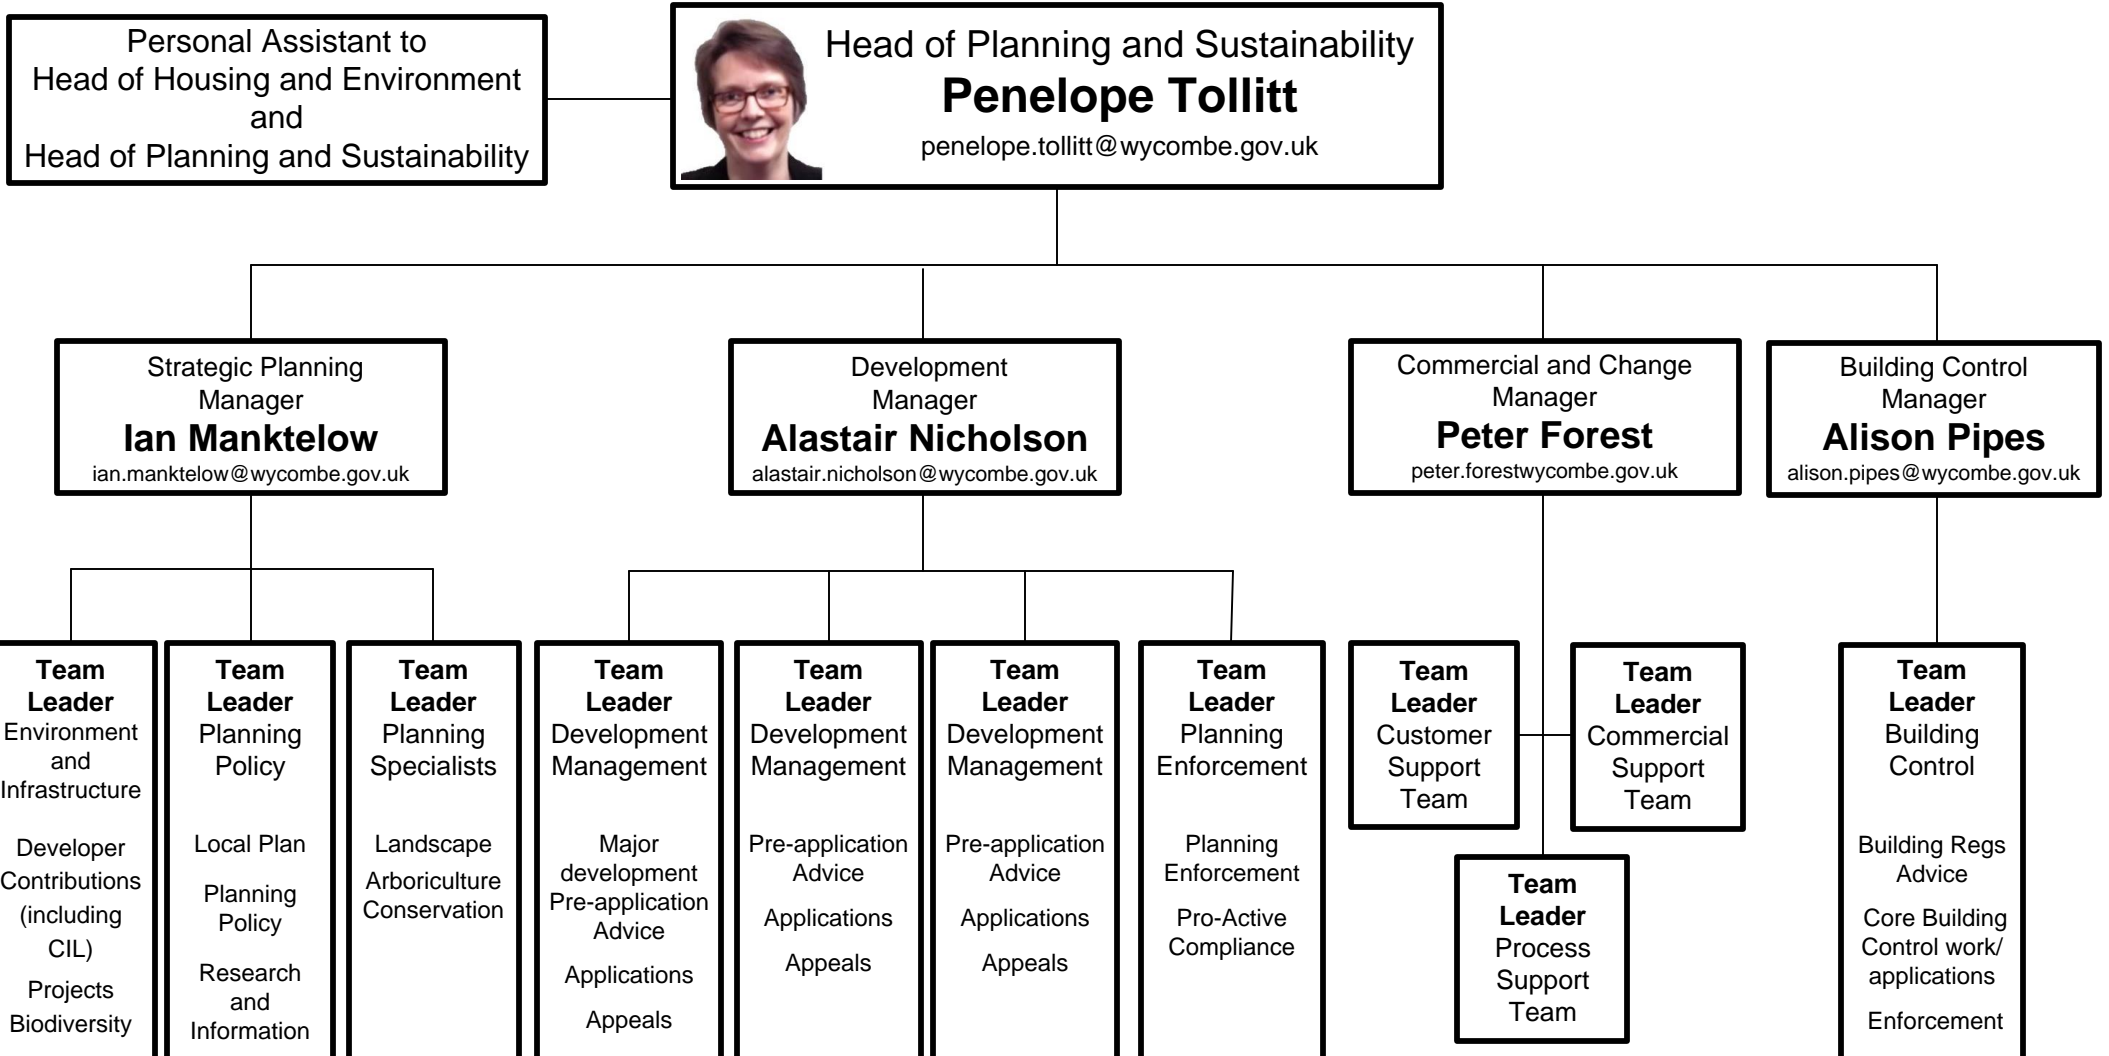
Personal Assistant to Head of Housing and Environment and Head of Planning and Sustainability

Head of Planning and Sustainability
**Penelope Tollitt**
penelope.tollitt@wycombe.gov.uk

Strategic Planning Manager
**Ian Manktelow**
ian.manktelow@wycombe.gov.uk

Development Manager
**Alastair Nicholson**
alastair.nicholson@wycombe.gov.uk

Commercial and Change Manager
**Peter Forest**
peter.forestwycombe.gov.uk

Building Control Manager
**Alison Pipes**
alison.pipes@wycombe.gov.uk

**Team Leader** Environment and Infrastructure

Developer Contributions (including CIL)

Projects

Biodiversity

**Team Leader** Planning Policy

Local Plan

Planning Policy

Research and Information

**Team Leader** Planning Specialists

Landscape

Arboriculture

Conservation

**Team Leader** Development Management

Major development Pre-application Advice

Applications

Appeals

**Team Leader** Development Management

Pre-application Advice

Applications

Appeals

**Team Leader** Development Management

Pre-application Advice

Applications

Appeals

**Team Leader** Planning Enforcement

Planning Enforcement

Pro-Active Compliance

**Team Leader** Customer Support Team

**Team Leader** Commercial Support Team

**Team Leader** Process Support Team

**Team Leader** Building Control

Building Regs Advice

Core Building Control work/ applications

Enforcement